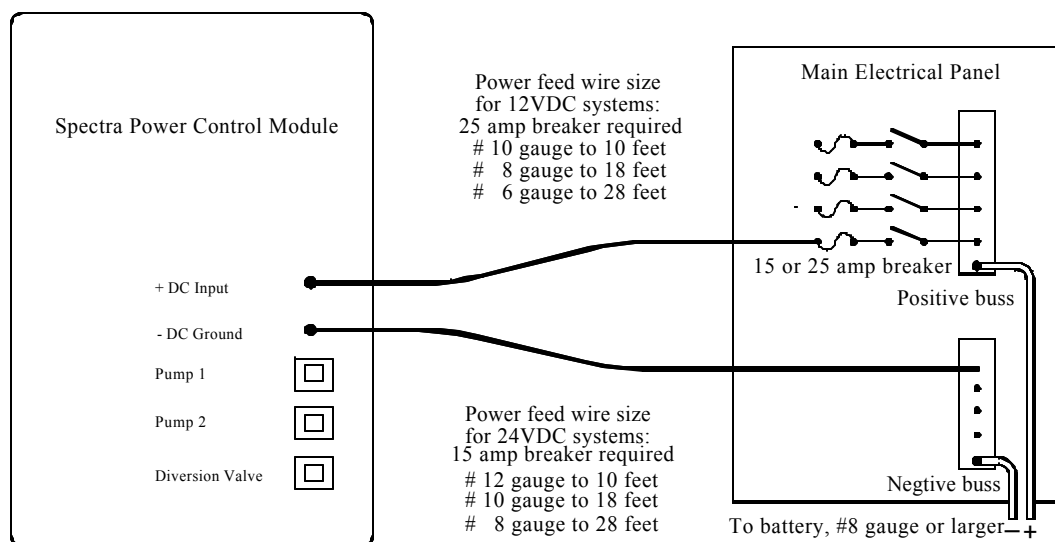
Spectra Power Control Module

+ DC Input

- DC Ground

Pump 1

Pump 2

Diversion Valve

Power feed wire size for 12VDC systems:
25 amp breaker required
# 10 gauge to 10 feet
# 8 gauge to 18 feet
# 6 gauge to 28 feet

Main Electrical Panel

15 or 25 amp breaker

Positive buss

Power feed wire size for 24VDC systems:
15 amp breaker required
# 12 gauge to 10 feet
# 10 gauge to 18 feet
# 8 gauge to 28 feet

Negtive buss

To battery, #8 gauge or larger – +